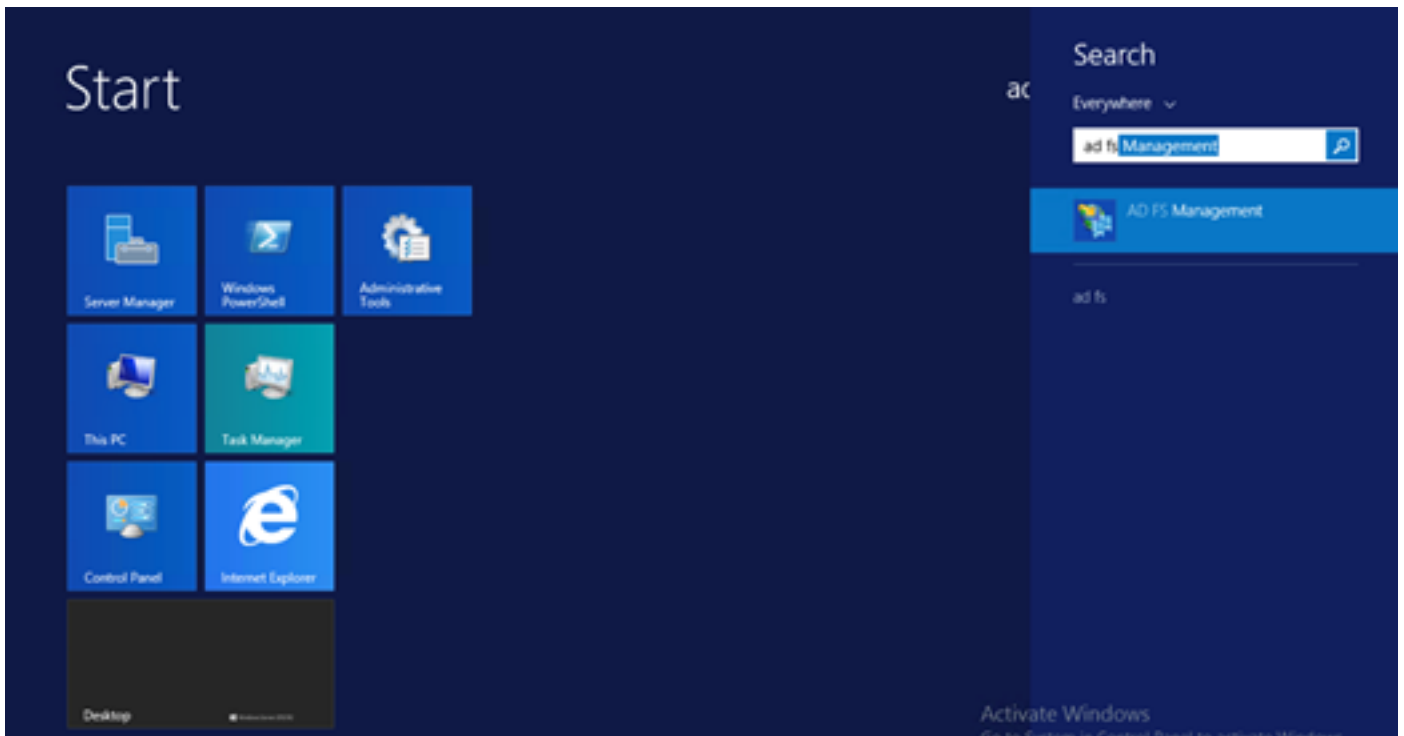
Start

ac

Search

Everywhere

ad fs Management

AD FS Management

ad fs

Server Manager

Windows PowerShell

Administrative Tools

This PC

Task Manager

Control Panel

Internet Explorer

Desktop

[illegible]

Activate Windows

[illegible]